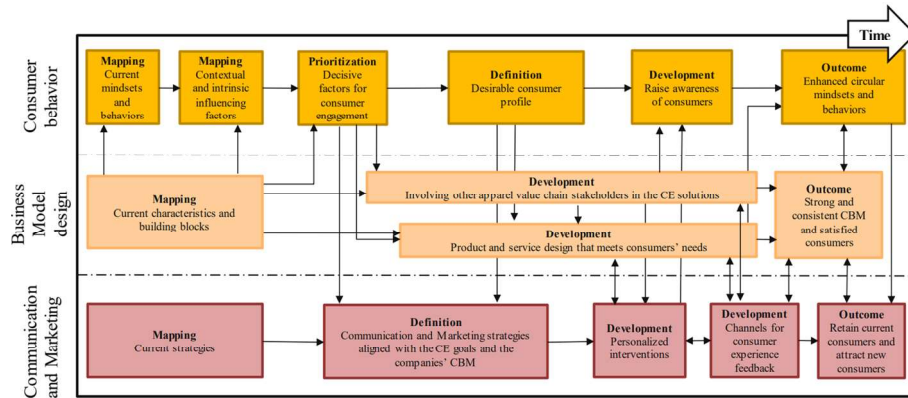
Time

Consumer behavior

Mapping
Current mindsets and behaviors

Mapping
Contextual and intrinsic influencing factors

Prioritization
Decisive factors for consumer engagement

Definition
Desirable consumer profile

Development
Raise awareness of consumers

Outcome
Enhanced circular mindsets and behaviors

Business Model design

Mapping
Current characteristics and building blocks

Development
Involving other apparel value chain stakeholders in the CE solutions

Development
Product and service design that meets consumers' needs

Outcome
Strong and consistent CBM and satisfied consumers

Communication and Marketing

Mapping
Current strategies

Definition
Communication and Marketing strategies aligned with the CE goals and the companies' CBM

Development
Personalized interventions

Development
Channels for consumer experience feedback

Outcome
Retain current consumers and attract new consumers